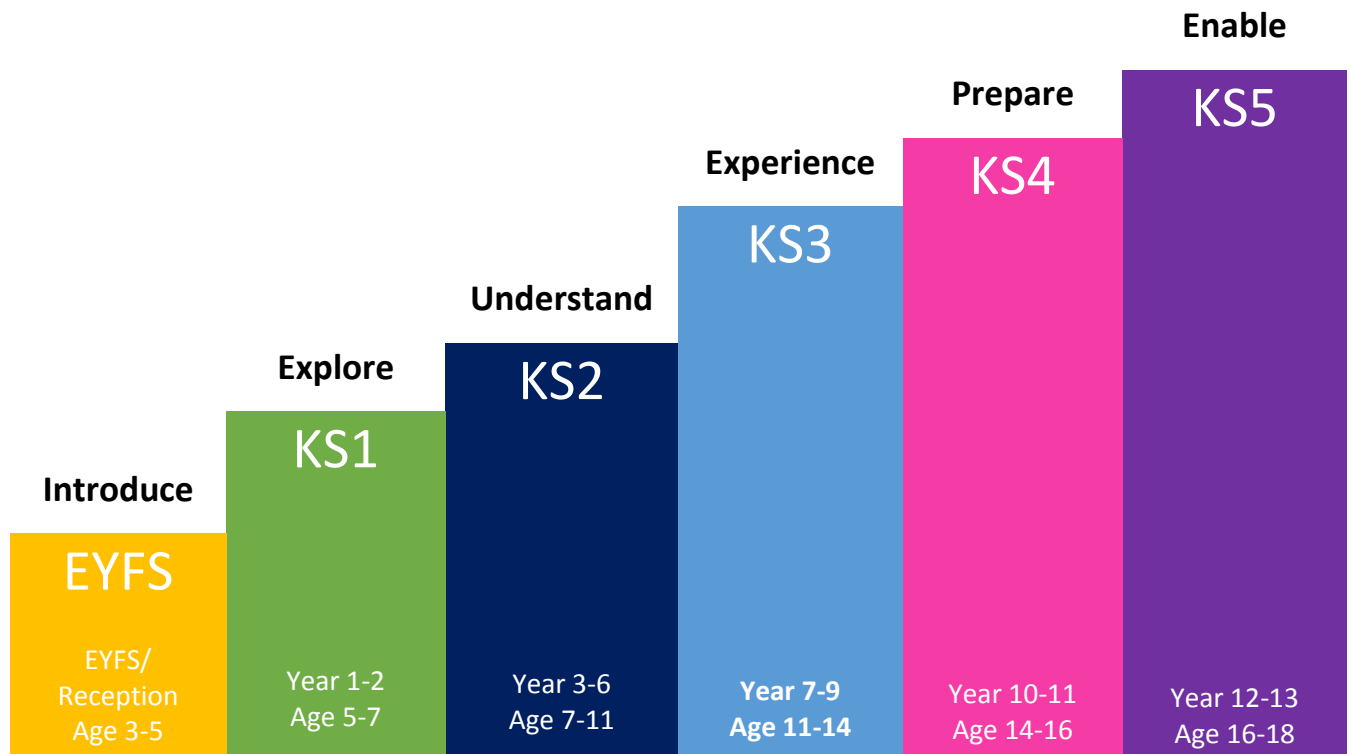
Introduce
EYFS
EYFS/
Reception
Age 3-5

Explore
KS1
Year 1-2
Age 5-7

Understand
KS2
Year 3-6
Age 7-11

Experience
KS3
Year 7-9
Age 11-14

Prepare
KS4
Year 10-11
Age 14-16

Enable
KS5
Year 12-13
Age 16-18